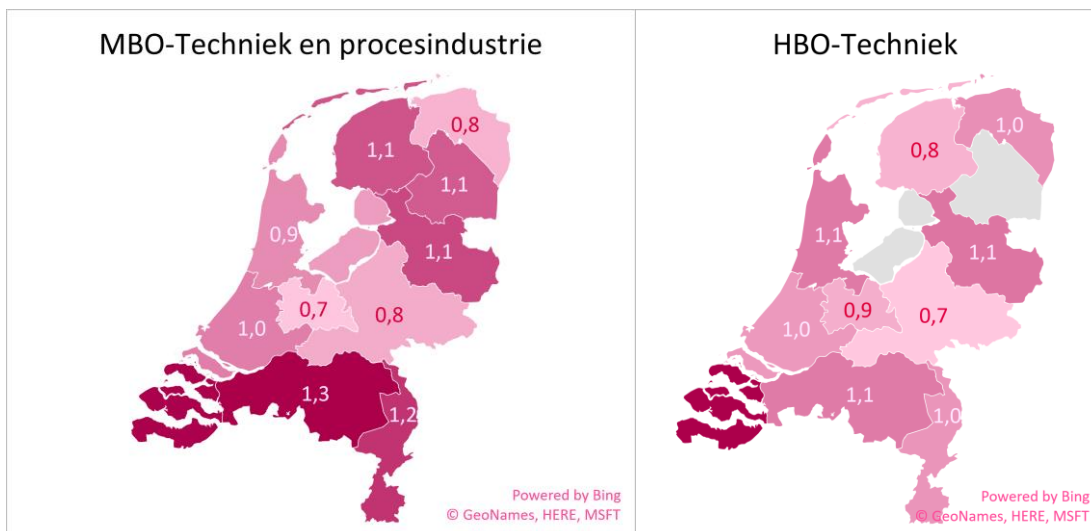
MBO-Techniek en procesindustrie

0,8
1,1
1,1
0,9
1,1
0,7
0,8
1,0
1,3
1,2

Powered by Bing
© GeoNames, HERE, MSFT

HBO-Techniek

1,0
0,8
1,1
1,1
0,9
0,7
1,0
1,1
1,0

Powered by Bing
© GeoNames, HERE, MSFT